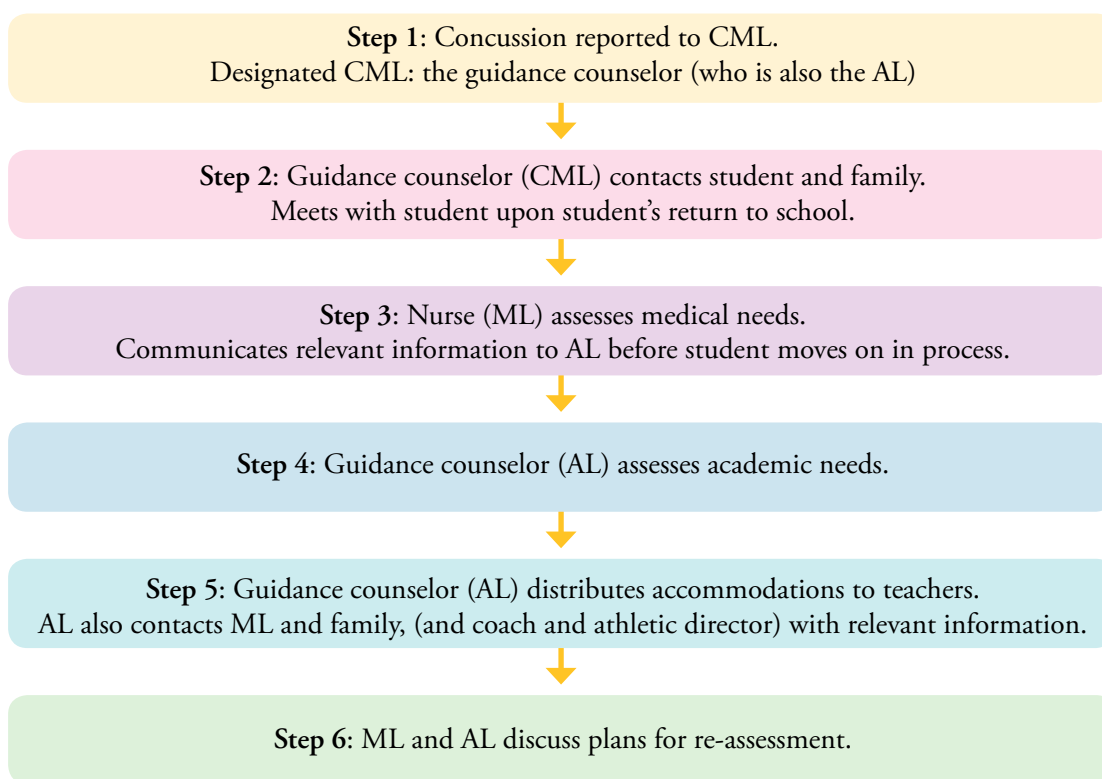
Step 1: Concussion reported to CML.
Designated CML: the guidance counselor (who is also the AL)

Step 2: Guidance counselor (CML) contacts student and family.
Meets with student upon student's return to school.

Step 3: Nurse (ML) assesses medical needs.
Communicates relevant information to AL before student moves on in process.

Step 4: Guidance counselor (AL) assesses academic needs.

Step 5: Guidance counselor (AL) distributes accommodations to teachers.
AL also contacts ML and family, (and coach and athletic director) with relevant information.

Step 6: ML and AL discuss plans for re-assessment.